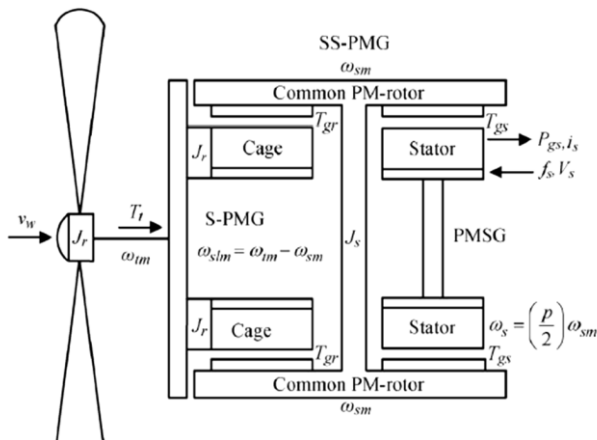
SS-PMG

$\omega_{sm}$

Common PM-rotor

$T_{gr}$

$T_{gs}$

$J_r$

Cage

Stator

$P_{gs}, i_s$

$f_s, V_s$

$v_w$

$J_r$

$T_t$

$\omega_{tm}$

S-PMG

$\omega_{slm} = \omega_{tm} - \omega_{sm}$

$J_s$

PMSG

$J_r$

Cage

Stator

$\omega_s = \left(\frac{p}{2}\right)\omega_{sm}$

$T_{gr}$

$T_{gs}$

Common PM-rotor

$\omega_{sm}$